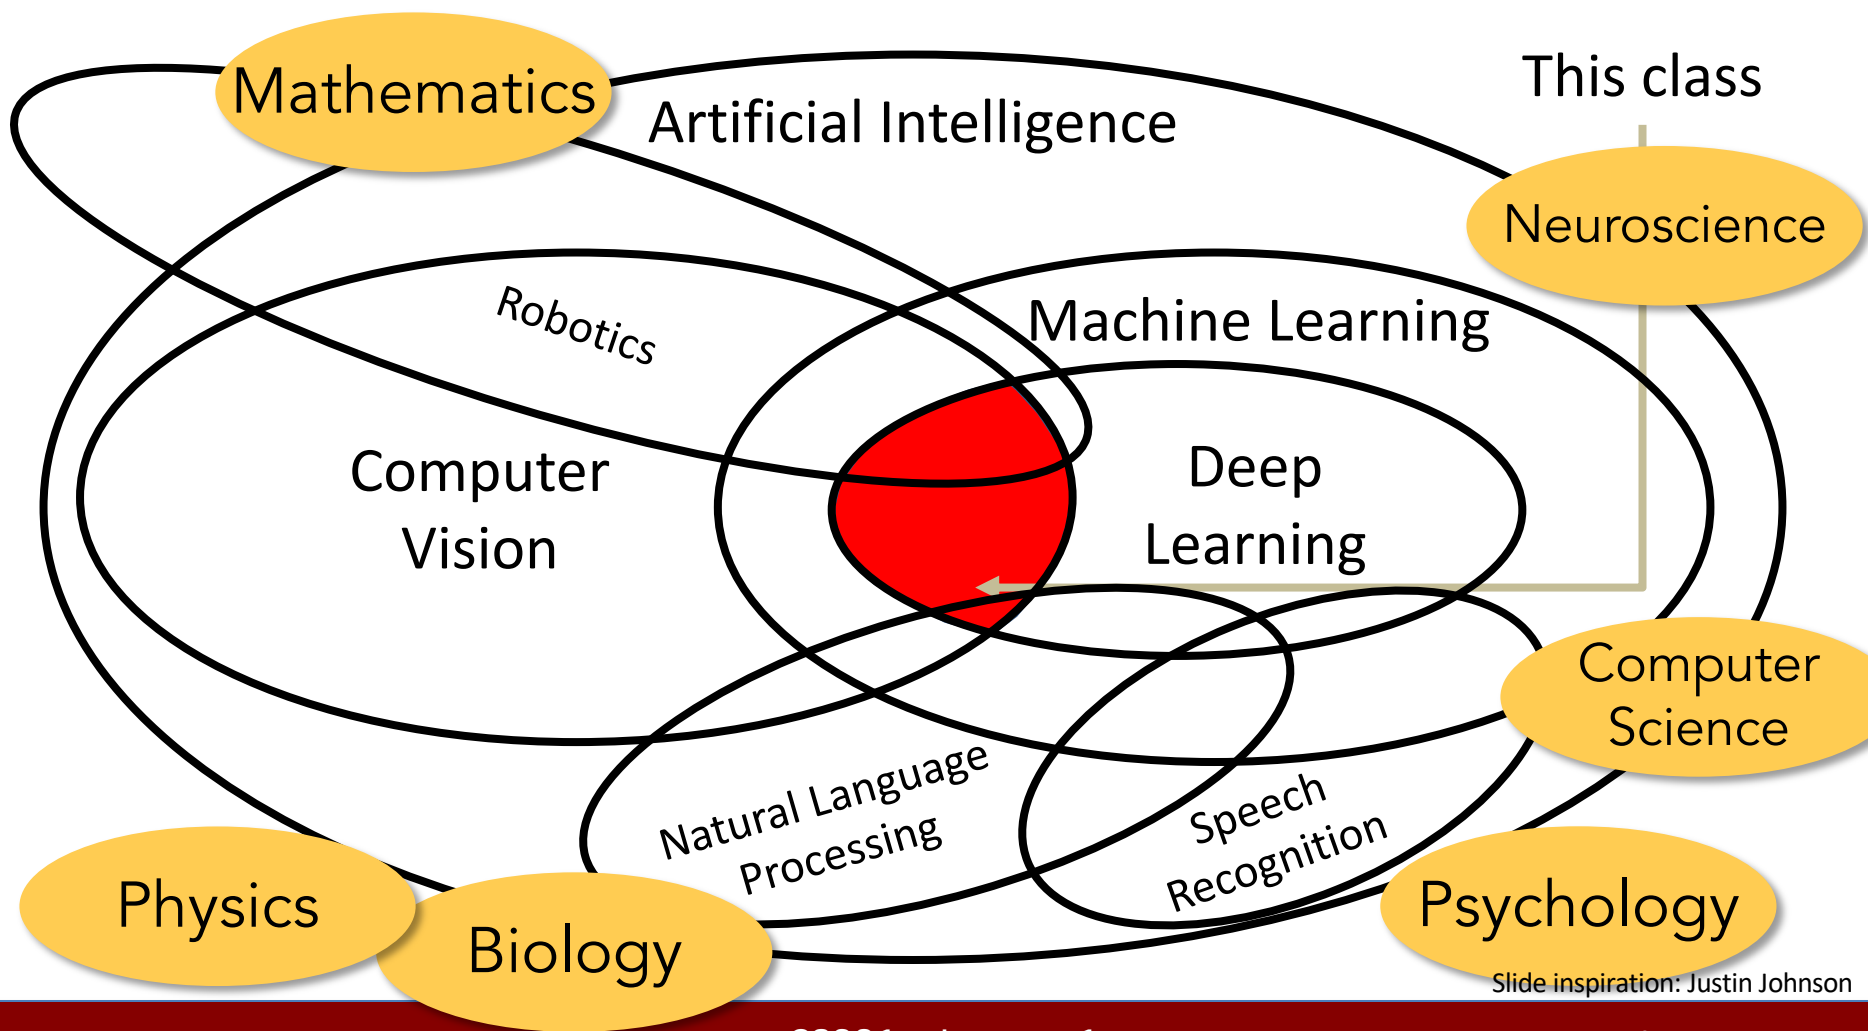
Mathematics

Artificial Intelligence

This class

Neuroscience

Robotics

Machine Learning

Computer Vision

Deep Learning

Computer Science

Natural Language Processing

Speech Recognition

Physics

Biology

Psychology

Slide inspiration: Justin Johnson